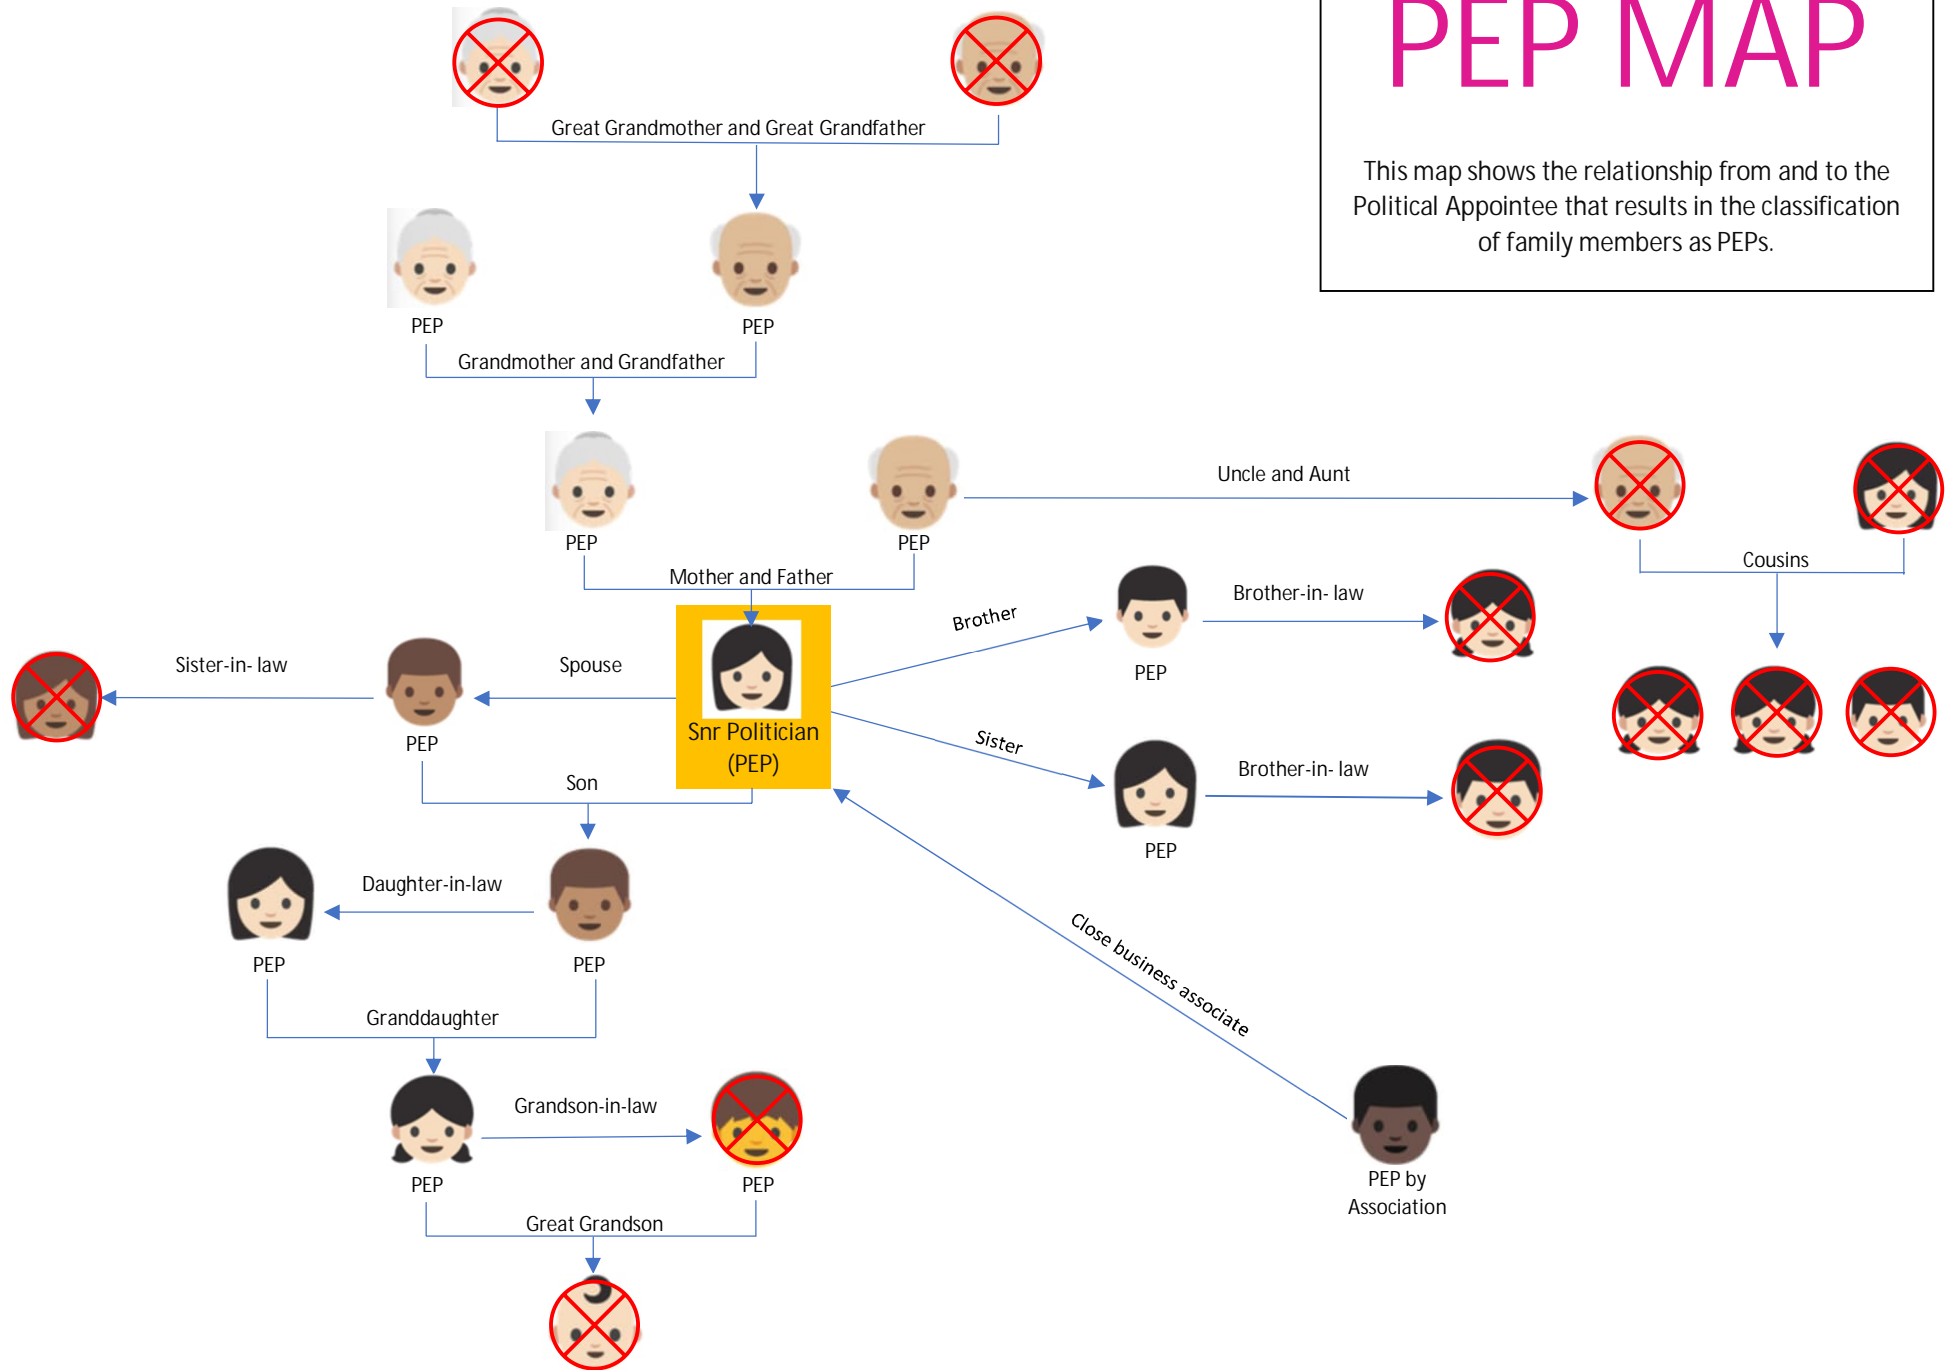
PEP MAP

This map shows the relationship from and to the Political Appointee that results in the classification of family members as PEPs.

Great Grandmother and Great Grandfather

PEP

PEP

Grandmother and Grandfather

PEP

PEP

Uncle and Aunt

Cousins

Mother and Father

Brother

PEP

Brother-in- law

Sister-in- law

Spouse

Snr Politician (PEP)

PEP

Sister

Brother-in- law

Son

PEP

Daughter-in-law

PEP

PEP

Close business associate

Granddaughter

Grandson-in-law

PEP

PEP

PEP by Association

Great Grandson